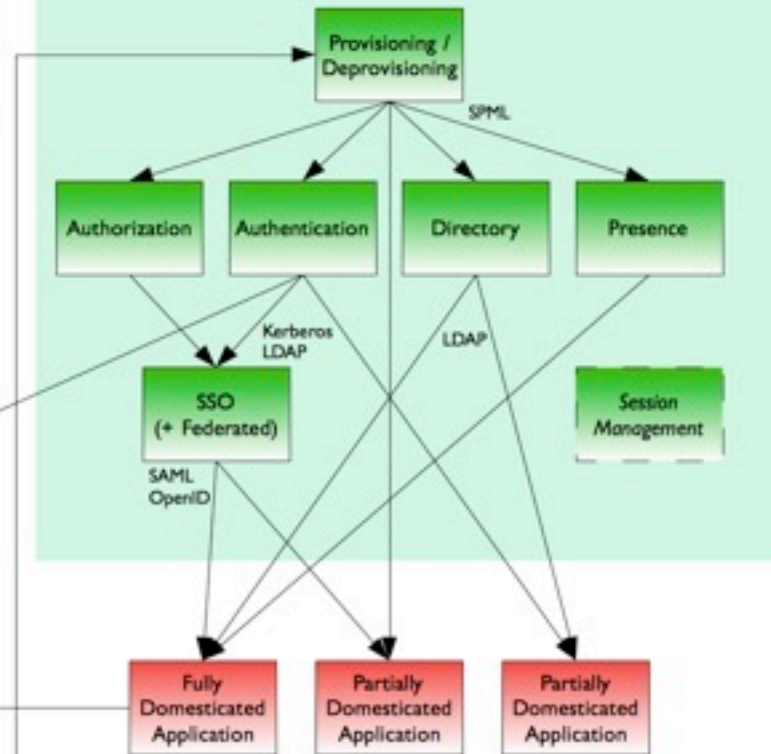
Provisioning / Deprovisioning

SPML

Authorization

Authentication

Directory

Presence

Kerberos LDAP

LDAP

SSO (+ Federated)

Session Management

SAML OpenID

Fully Domesticated Application

Partially Domesticated Application

Partially Domesticated Application